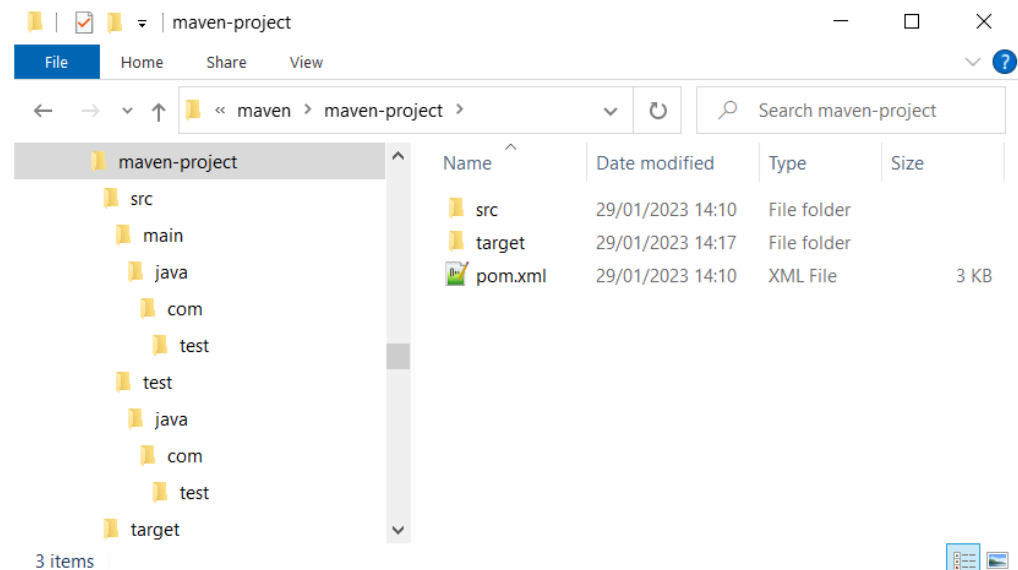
maven-project

File Home Share View

« maven › maven-project ›

Search maven-project

maven-project
src
main
java
com
test
test
java
com
test
target

| Name | Date modified | Type | Size |
|---|---|---|---|
| src | 29/01/2023 14:10 | File folder | |
| target | 29/01/2023 14:17 | File folder | |
| pom.xml | 29/01/2023 14:10 | XML File | 3 KB |

3 items